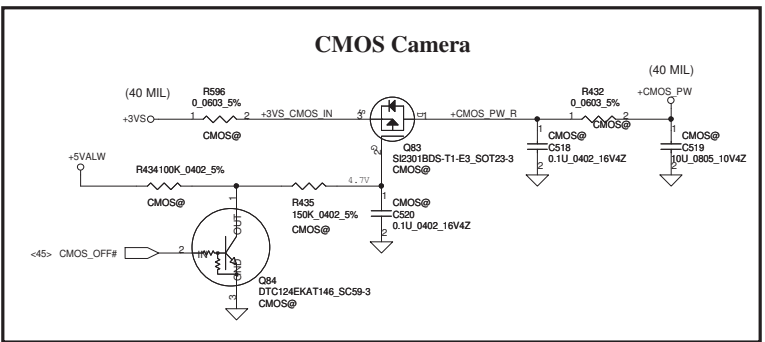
CMOS Camera

(40 MIL)

(40 MIL)

R596
0_0603_5%

+3VS

1

2

+3VS_CMOS_IN

3

1

+CMOS_PW_R

R432
0_0603_5%

+CMOS_PW

CMOS@

CMOS@

1

2

1

2

CMOS@
C518
0.1U_0402_16V4Z

1

2

CMOS@
C519
10U_0805_10V4Z

+5VALW

R434100K_0402_5%

CMOS@

2

Q83
SI2301BDS-T1-E3_SOT23-3
CMOS@

4.7V

R435
150K_0402_5%

CMOS@

1

2

CMOS@
C520
0.1U_0402_16V4Z

1

2

<45> CMOS_OFF#

2

IN

OUT

GND

1

3

Q84
DTC124EKAT146_SC59-3
CMOS@